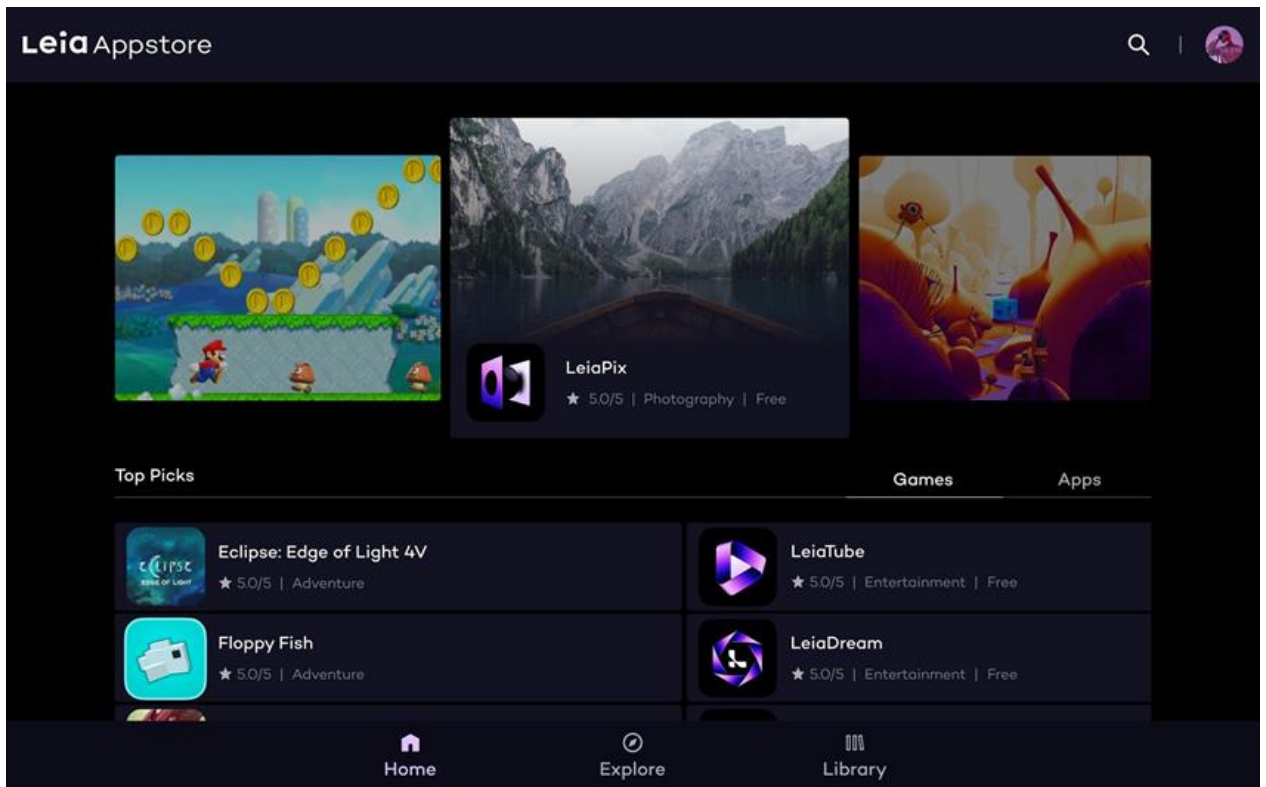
Leia Appstore

LeiaPix
★ 5.0/5 | Photography | Free

Top Picks

Games

Apps

ECLIPSE EDGE OF LIGHT

Eclipse: Edge of Light 4V
★ 5.0/5 | Adventure

LeiaTube
★ 5.0/5 | Entertainment | Free

Floppy Fish
★ 5.0/5 | Adventure

LeiaDream
★ 5.0/5 | Entertainment | Free

Home

Explore

Library